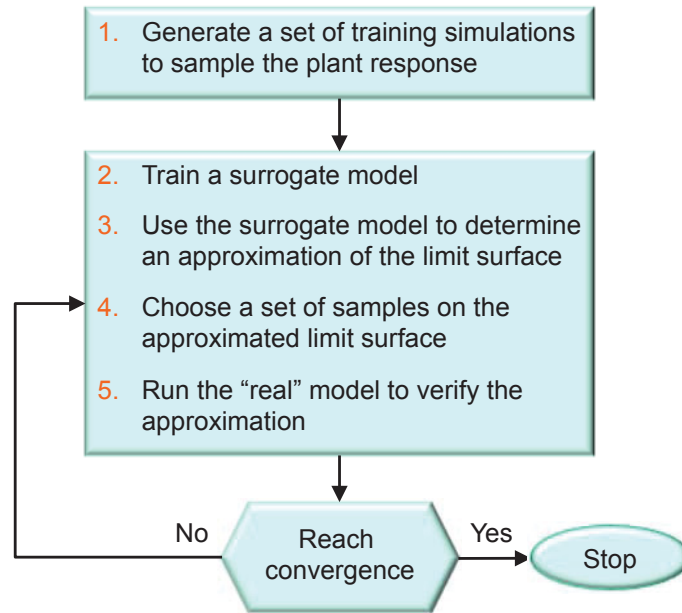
1. Generate a set of training simulations to sample the plant response

2. Train a surrogate model

3. Use the surrogate model to determine an approximation of the limit surface

4. Choose a set of samples on the approximated limit surface

5. Run the “real” model to verify the approximation

No

Reach convergence

Yes

Stop